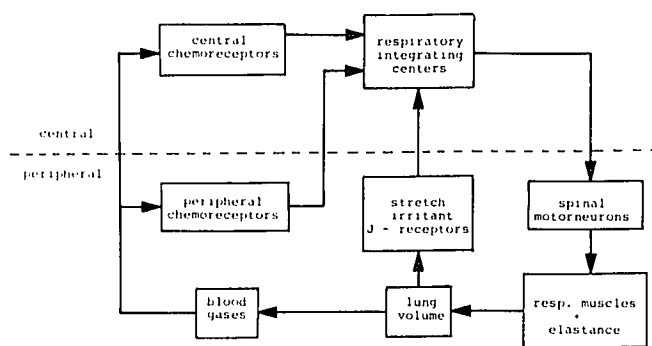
central chemoreceptors

respiratory integrating centers

central

peripheral

peripheral chemoreceptors

stretch irritant J - receptors

spinal motorneurons

blood gases

lung volume

resp. muscles + elastance